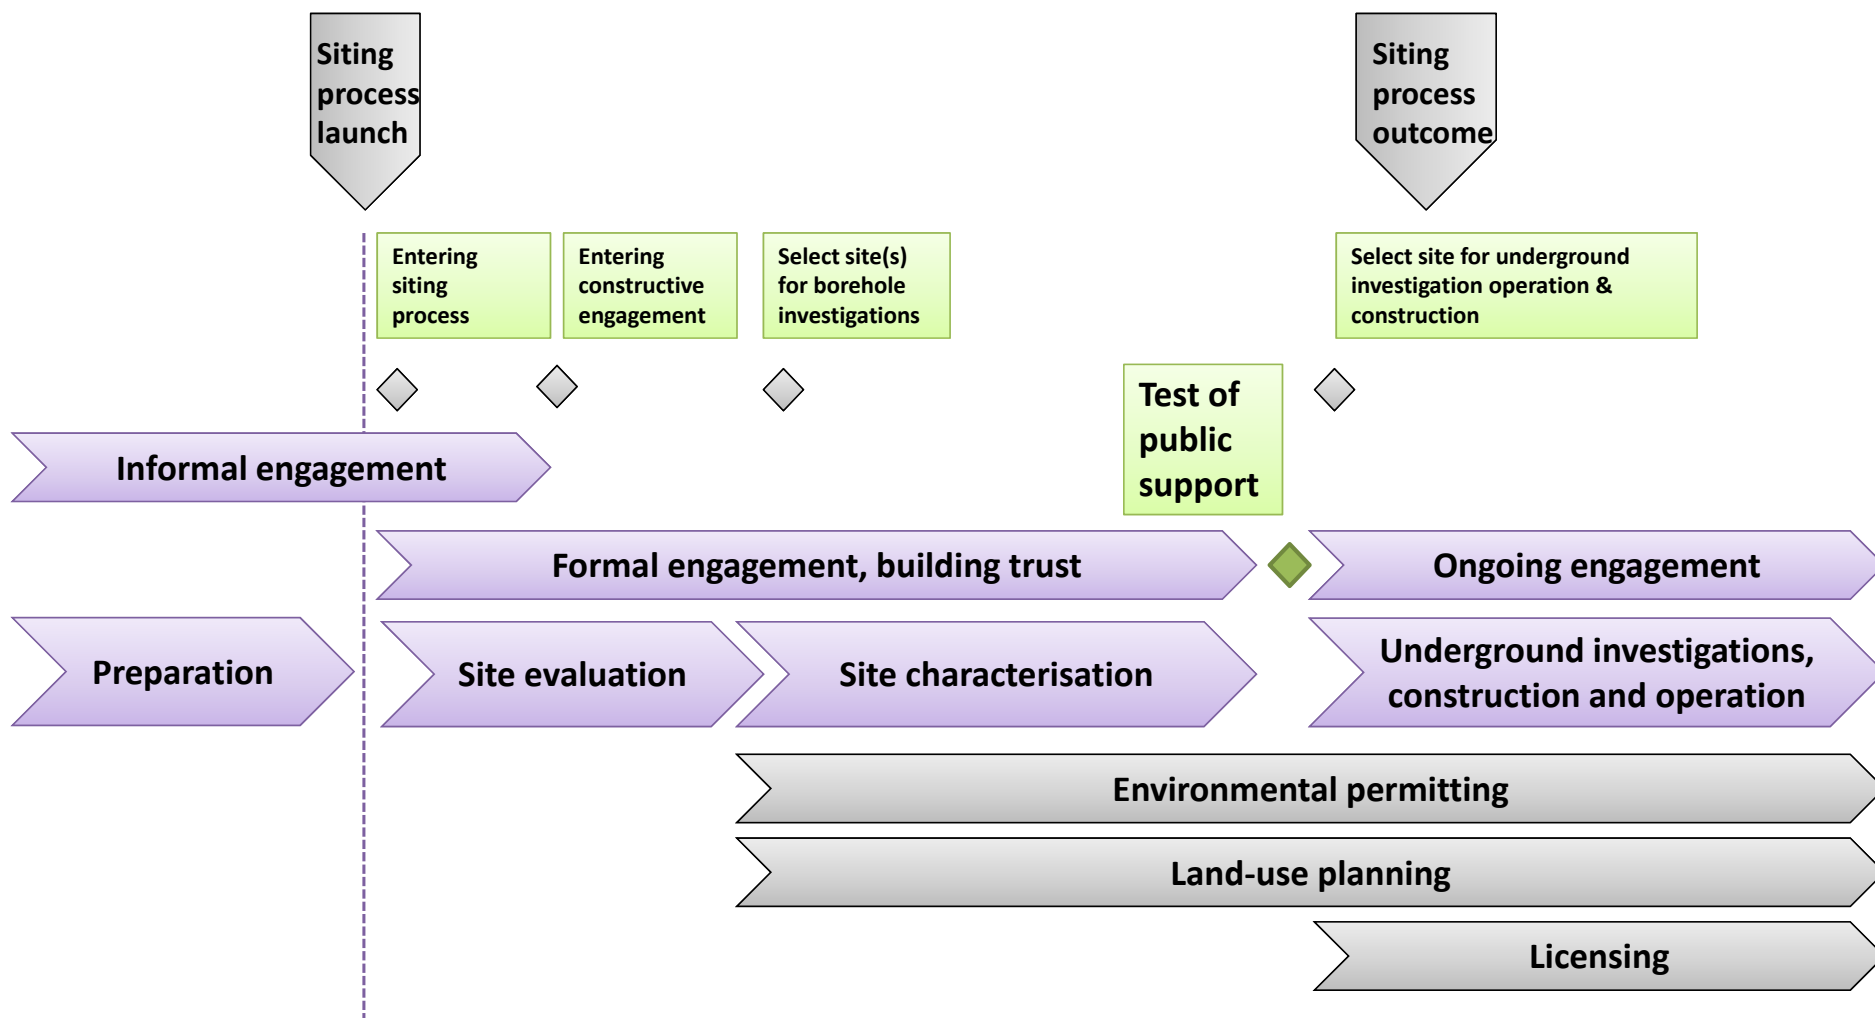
Siting process launch

Siting process outcome

Entering siting process

Entering constructive engagement

Select site(s) for borehole investigations

Select site for underground investigation operation & construction

Test of public support

Informal engagement

Formal engagement, building trust

Ongoing engagement

Preparation

Site evaluation

Site characterisation

Underground investigations, construction and operation

Environmental permitting

Land-use planning

Licensing